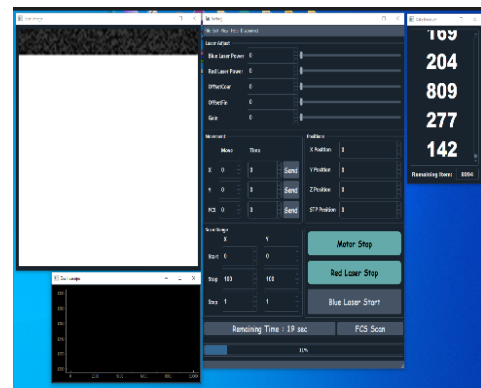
Setting

Laser Adjust

Blue Laser Power 0

Red Laser Power 0

OffsetCoar 0

OffsetFin 0

Gain 0

Movement

Move Time

X 0 0 Send

Y 0 0 Send

FCS 0 0 Send

Position

X Position 0

Y Position 0

Z Position 0

STP Position 0

Scan Range

X Y

Start 0 0

Stop 100 100

Step 1 1

Motor Stop

Red Laser Stop

Blue Laser Start

Remaining Time : 19 sec

FCS Scan

11%

169

204

809

277

142

Remaining Item: 8994